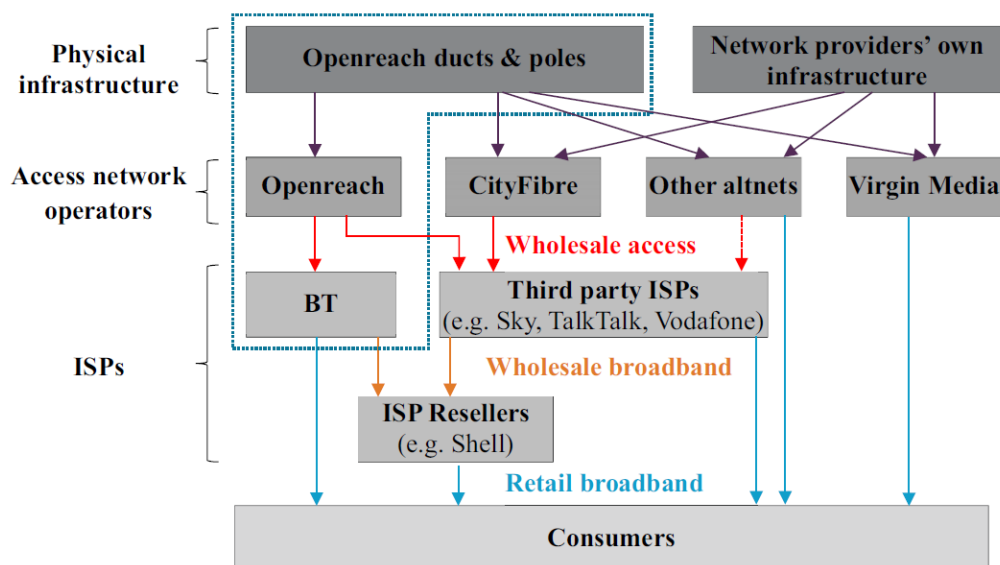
Physical infrastructure

Openreach ducts & poles

Network providers' own infrastructure

Access network operators

Openreach

CityFibre

Other altnets

Virgin Media

Wholesale access

ISPs

BT

Third party ISPs
(e.g. Sky, TalkTalk, Vodafone)

Wholesale broadband

ISP Resellers
(e.g. Shell)

Retail broadband

Consumers